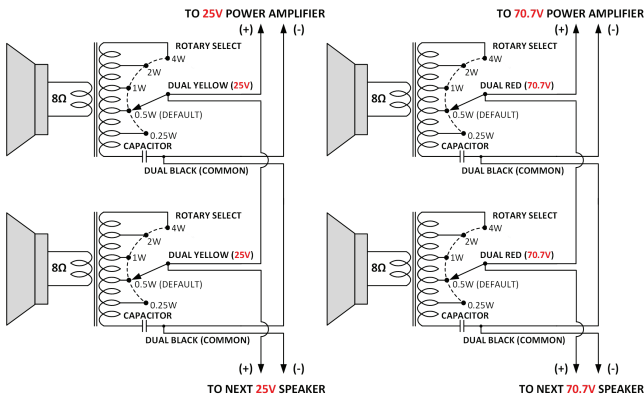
TO 25V POWER AMPLIFIER

(+) (-)

ROTARY SELECT

4W

2W

1W

8Ω

DUAL YELLOW (25V)

0.5W (DEFAULT)

0.25W

CAPACITOR

DUAL BLACK (COMMON)

ROTARY SELECT

4W

2W

1W

8Ω

DUAL YELLOW (25V)

0.5W (DEFAULT)

0.25W

CAPACITOR

DUAL BLACK (COMMON)

(+) (-)

TO NEXT 25V SPEAKER

TO 70.7V POWER AMPLIFIER

(+) (-)

ROTARY SELECT

4W

2W

1W

8Ω

DUAL RED (70.7V)

0.5W (DEFAULT)

0.25W

CAPACITOR

DUAL BLACK (COMMON)

ROTARY SELECT

4W

2W

1W

8Ω

DUAL RED (70.7V)

0.5W (DEFAULT)

0.25W

CAPACITOR

DUAL BLACK (COMMON)

(+) (-)

TO NEXT 70.7V SPEAKER